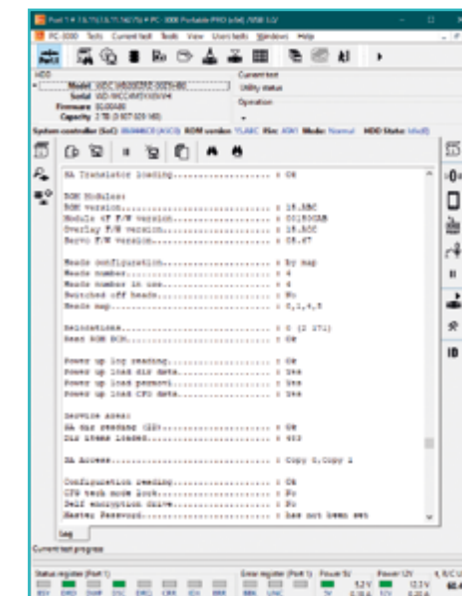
PC-3000 Tools Current task Tools View User tasks Windows Help

HDD
Model: WDC WD80EZAZ-00B3VB0
Serial: WD-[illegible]
Firmware: 83.00A83
Capacity: 2 TB (3 907 029 168)

Current test
Utility status
Operation

System controller (SoC): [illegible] ROM version: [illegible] Family ID: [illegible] Mode: Normal HDD Status: Idle

SA Translator loading.......................... : OK

ROM Modules:
ROM version.................................... : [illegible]
Module 47 F/W version.......................... : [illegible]
Overlay F/W version............................ : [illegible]
Servo F/W version.............................. : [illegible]

Heads configuration............................ : by map
Heads number................................... : 4
Heads number in use............................ : 4
Switched off heads............................. : No
Heads map...................................... : 0,1,4,5

Relocations.................................... : 0 (2 271)
Read ROM ECM................................... : OK

Power up log reading........................... : OK
Power up load dir data......................... : Yes
Power up load permont.......................... : Yes
Power up load CFG data......................... : Yes

Service area:
SA map reading (ID)............................ : OK
Dir items loaded............................... : 453

SA Access...................................... : Copy 0,Copy 1

Configuration reading.......................... : OK
CFG tech mode lock............................. : No
Self encryption drive.......................... : No
Master Password................................ : has not been set

Log

Current test progress

Status register (Port 1)
Error register (Port 1)
Power 5V
Power 12V
5.2V
12.1V